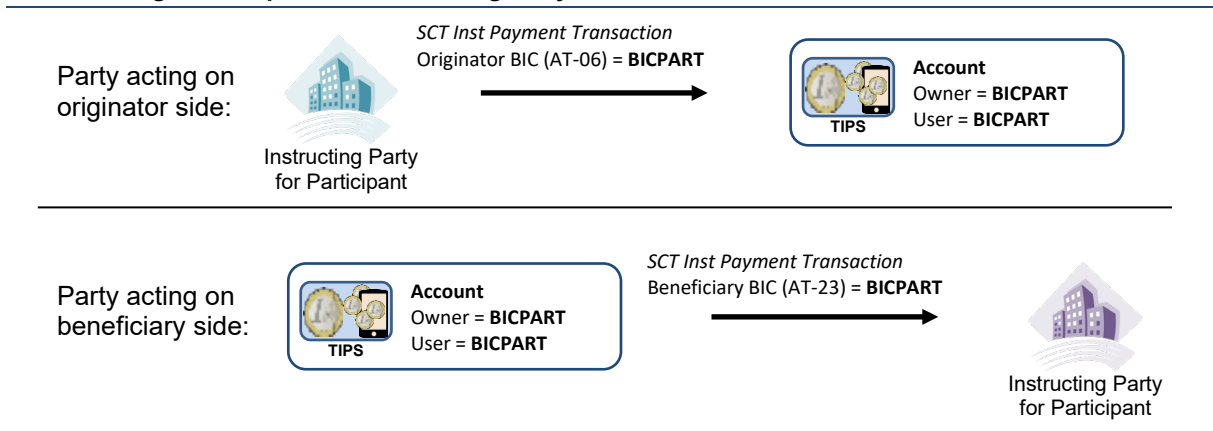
Party acting on originator side:

Instructing Party for Participant

SCT Inst Payment Transaction
Originator BIC (AT-06) = **BICPART**

TIPS

**Account**
Owner = **BICPART**
User = **BICPART**

Party acting on beneficiary side:

TIPS

**Account**
Owner = **BICPART**
User = **BICPART**

SCT Inst Payment Transaction
Beneficiary BIC (AT-23) = **BICPART**

Instructing Party for Participant